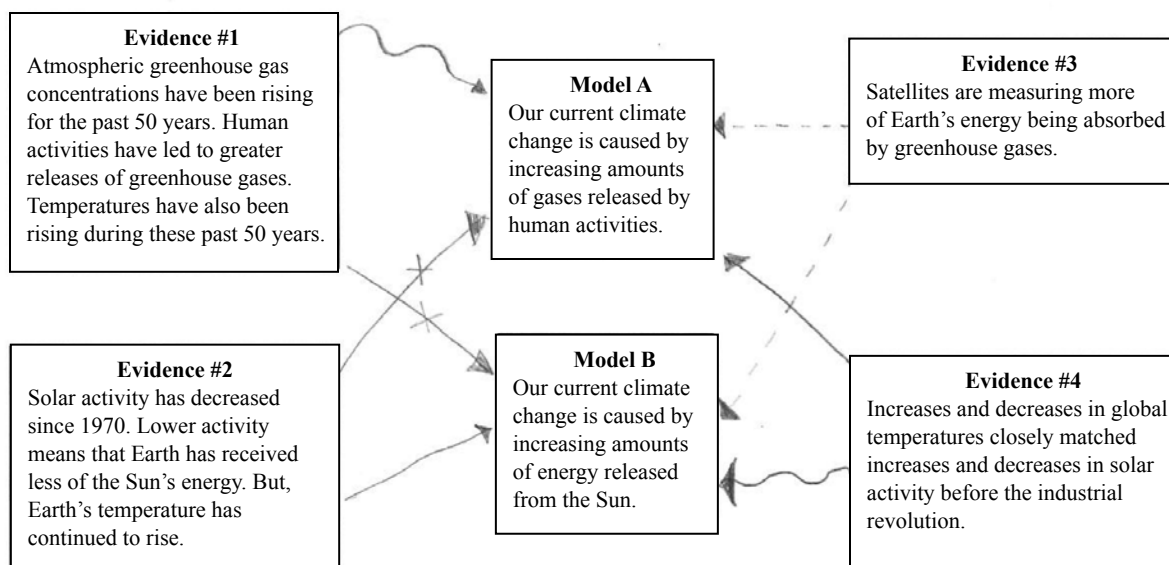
**Evidence #1**
Atmospheric greenhouse gas concentrations have been rising for the past 50 years. Human activities have led to greater releases of greenhouse gases. Temperatures have also been rising during these past 50 years.

**Model A**
Our current climate change is caused by increasing amounts of gases released by human activities.

**Evidence #3**
Satellites are measuring more of Earth's energy being absorbed by greenhouse gases.

**Evidence #2**
Solar activity has decreased since 1970. Lower activity means that Earth has received less of the Sun's energy. But, Earth's temperature has continued to rise.

**Model B**
Our current climate change is caused by increasing amounts of energy released from the Sun.

**Evidence #4**
Increases and decreases in global temperatures closely matched increases and decreases in solar activity before the industrial revolution.